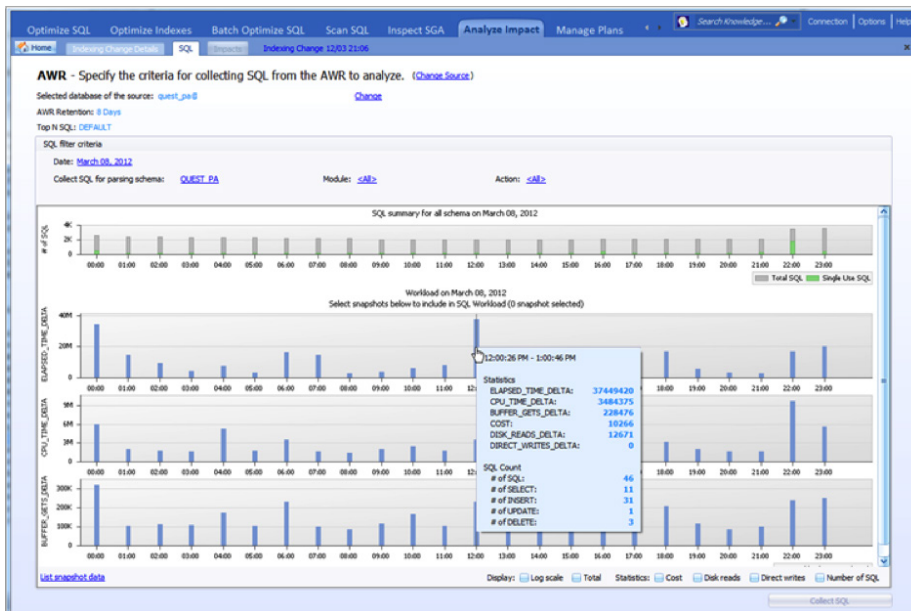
Optimize SQL Optimize Indexes Batch Optimize SQL Scan SQL Inspect SGA Analyze Impact Manage Plans

Search Knowledge... Connection Options Help

Home Indexing Change Details SQL Impacts Indexing Change 12/03 21:06

AWR - Specify the criteria for collecting SQL from the AWR to analyze. (Change Source)

Selected database of the source: quest_pa@ Change

AWR Retention: 8 Days

Top N SQL: DEFAULT

SQL filter criteria

Date: March 08, 2012

Collect SQL for parsing schema: QUEST_PA Module: <All> Action: <All>

SQL summary for all schema on March 08, 2012

# of SQL

4K
2K
0

00:00 01:00 02:00 03:00 04:00 05:00 06:00 07:00 08:00 09:00 10:00 11:00 12:00 13:00 14:00 15:00 16:00 17:00 18:00 19:00 20:00 21:00 22:00 23:00

Total SQL Single Use SQL

Workload on March 08, 2012
Select snapshots below to include in SQL Workload (0 snapshot selected)

ELAPSED_TIME_DELTA

40M
20M
0

00:00 01:00 02:00 03:00 04:00 05:00 06:00 07:00 08:00 09:00 10:00 11:00 12:00 18:00 19:00 20:00 21:00 22:00 23:00

12:00:26 PM - 1:00:46 PM

Statistics
ELAPSED_TIME_DELTA: 37449420
CPU_TIME_DELTA: 3484375
BUFFER_GETS_DELTA: 228476
COST: 10266
DISK_READS_DELTA: 12671
DIRECT_WRITES_DELTA: 0

SQL Count
# of SQL: 46
# of SELECT: 11
# of INSERT: 31
# of UPDATE: 1
# of DELETE: 3

CPU_TIME_DELTA

9M
6M
3M
0

00:00 01:00 02:00 03:00 04:00 05:00 06:00 07:00 08:00 09:00 10:00 11:00 12:00 18:00 19:00 20:00 21:00 22:00 23:00

BUFFER_GETS_DELTA

300K
200K
100K
0

00:00 01:00 02:00 03:00 04:00 05:00 06:00 07:00 08:00 09:00 10:00 11:00 12:00 13:00 14:00 15:00 16:00 17:00 18:00 19:00 20:00 21:00 22:00 23:00

List snapshot data

Display: Log scale Total Statistics: Cost Disk reads Direct writes Number of SQL

Collect SQL